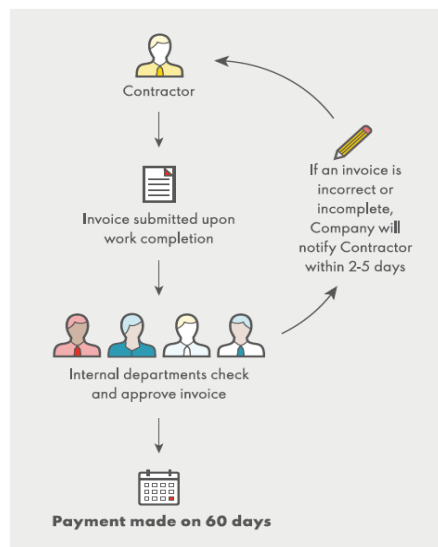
Contractor

Invoice submitted upon work completion

Internal departments check and approve invoice

Payment made on 60 days

If an invoice is incorrect or incomplete, Company will notify Contractor within 2-5 days